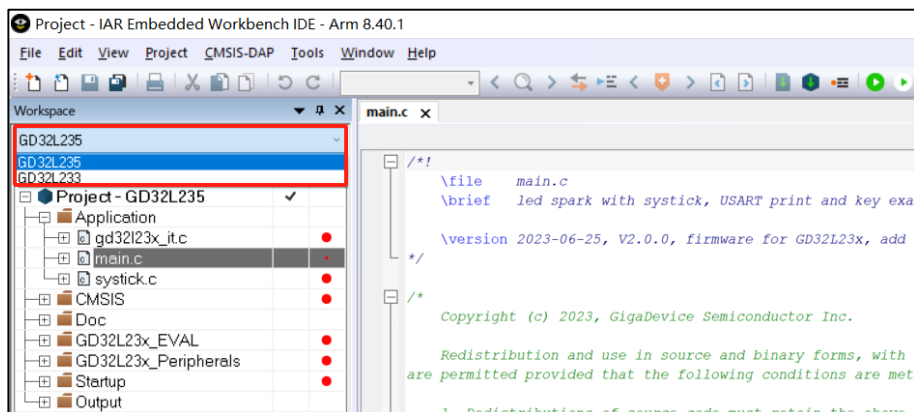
Project - IAR Embedded Workbench IDE - Arm 8.40.1

File Edit View Project CMSIS-DAP Tools Window Help

Workspace

GD32L235

GD32L235
GD32L233

Project - GD32L235
Application
gd32l23x_it.c
main.c
systick.c
CMSIS
Doc
GD32L23x_EVAL
GD32L23x_Peripherals
Startup
Output

main.c

/*!
\file main.c
\brief led spark with systick, USART print and key exa

\version 2023-06-25, V2.0.0, firmware for GD32L23x, add
*/

/*
Copyright (c) 2023, GigaDevice Semiconductor Inc.

Redistribution and use in source and binary forms, with
are permitted provided that the following conditions are met

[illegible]